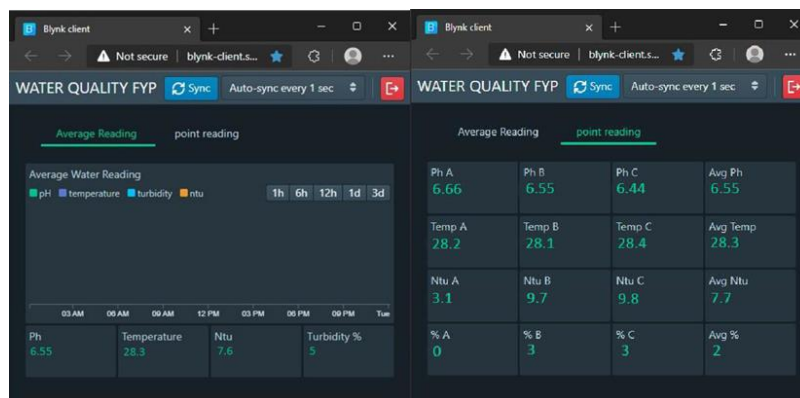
Blynk client

Not secure | blynk-client.s...

WATER QUALITY FYP Sync Auto-sync every 1 sec

Average Reading point reading

Average Water Reading

pH temperature turbidity ntu

1h 6h 12h 1d 3d

03 AM 06 AM 09 AM 12 PM 03 PM 06 PM 09 PM Tue

| Ph | Temperature | Ntu | Turbidity % |
|---|---|---|---|
| 6.55 | 28.3 | 7.6 | 5 |

Blynk client

Not secure | blynk-client.s...

WATER QUALITY FYP Sync Auto-sync every 1 sec

Average Reading point reading

| Ph A | Ph B | Ph C | Avg Ph |
|---|---|---|---|
| 6.66 | 6.55 | 6.44 | 6.55 |
| Temp A | Temp B | Temp C | Avg Temp |
| 28.2 | 28.1 | 28.4 | 28.3 |
| Ntu A | Ntu B | Ntu C | Avg Ntu |
| 3.1 | 9.7 | 9.8 | 7.7 |
| % A | % B | % C | Avg % |
| 0 | 3 | 3 | 2 |